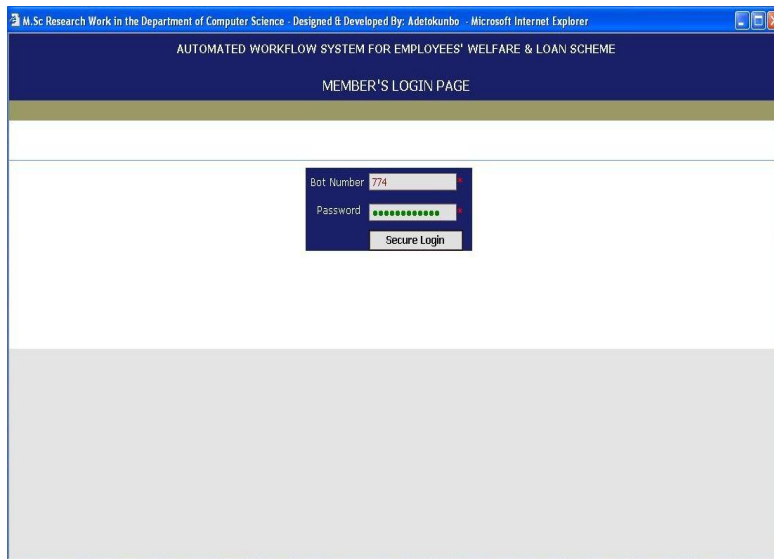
M.Sc Research Work in the Department of Computer Science - Designed & Developed By: Adetokunbo - Microsoft Internet Explorer

AUTOMATED WORKFLOW SYSTEM FOR EMPLOYEES' WELFARE & LOAN SCHEME

MEMBER'S LOGIN PAGE

Bot Number 774 *

Password •••••••••••• *

Secure Login